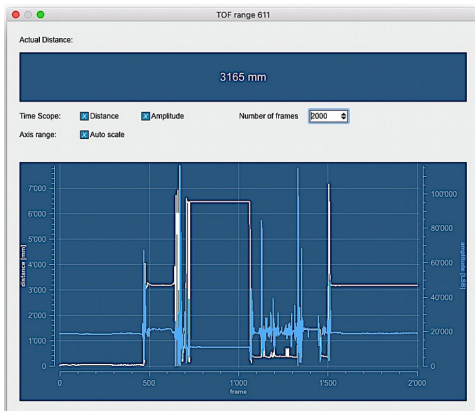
TOF range 611

Actual Distance:

3165 mm

Time Scope: Distance Amplitude Number of frames 2000

Axis range: Auto scale

7'000
6'000
5'000
4'000
3'000
2'000
1'000
0

distance [mm]

100'000
80'000
60'000
40'000
20'000
0

amplitude [lsb]

0 500 1'000 1'500 2'000
frame